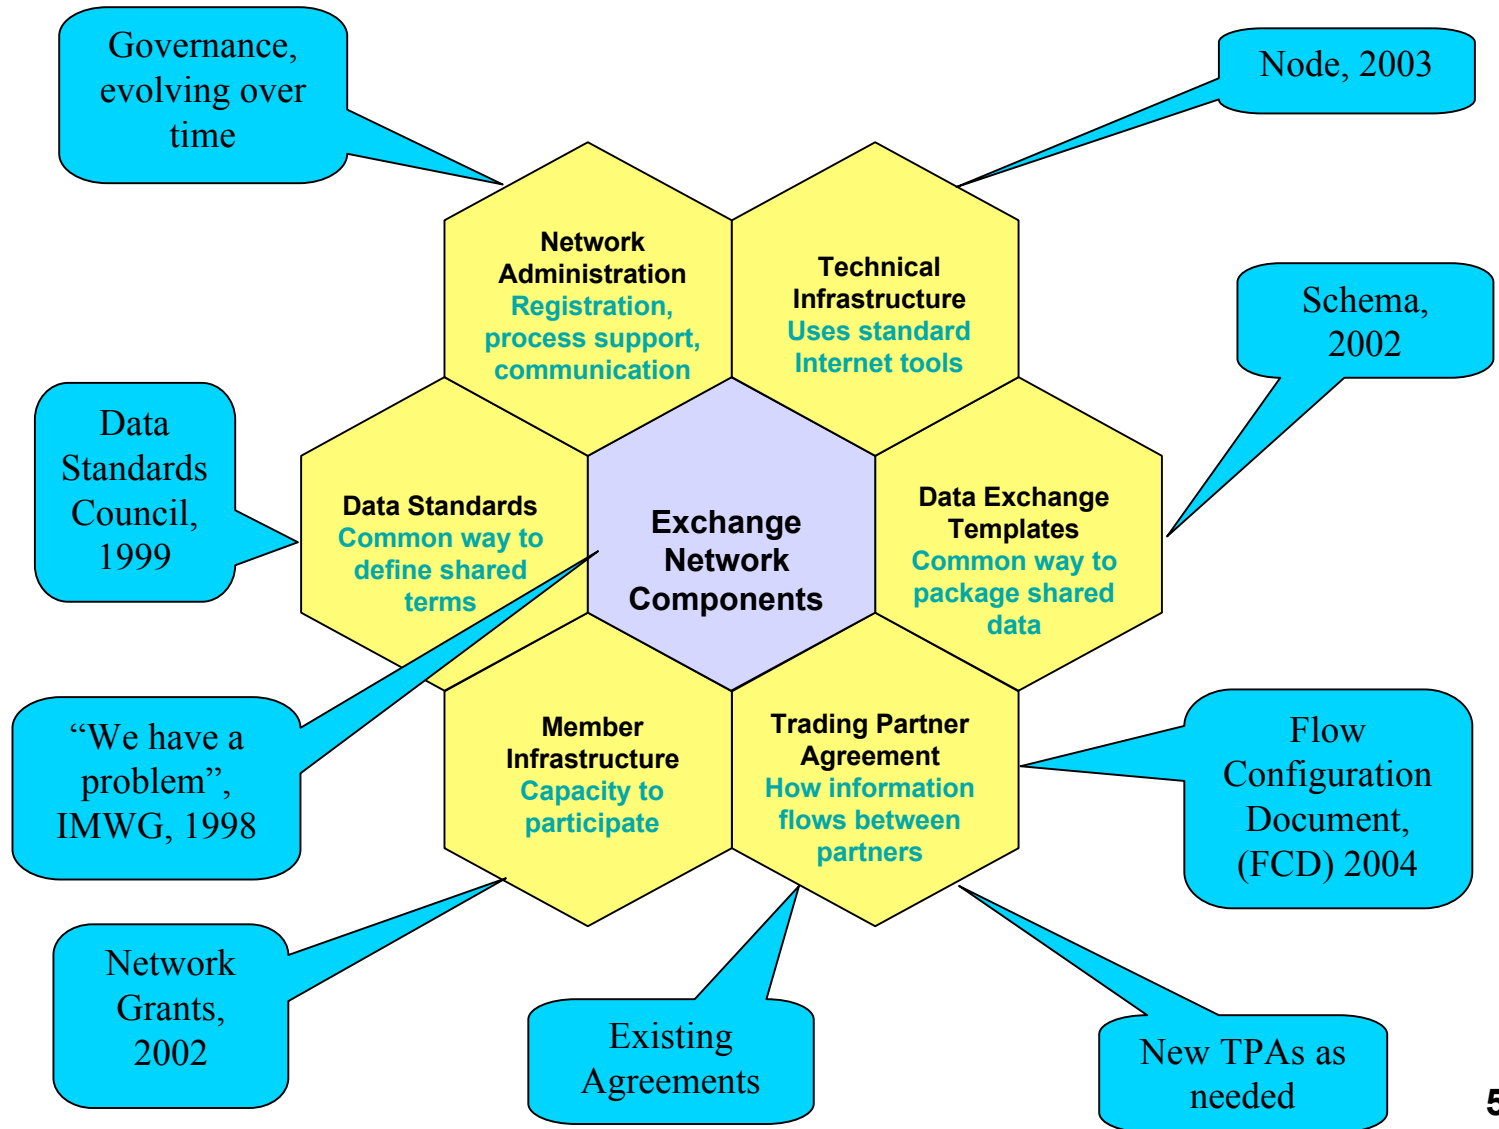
Governance, evolving over time

Node, 2003

Network Administration
Registration, process support, communication

Technical Infrastructure
Uses standard Internet tools

Schema, 2002

Data Standards Council, 1999

Data Standards
Common way to define shared terms

Exchange Network Components

Data Exchange Templates
Common way to package shared data

"We have a problem", IMWG, 1998

Member Infrastructure
Capacity to participate

Trading Partner Agreement
How information flows between partners

Flow Configuration Document, (FCD) 2004

Network Grants, 2002

Existing Agreements

New TPAs as needed

5